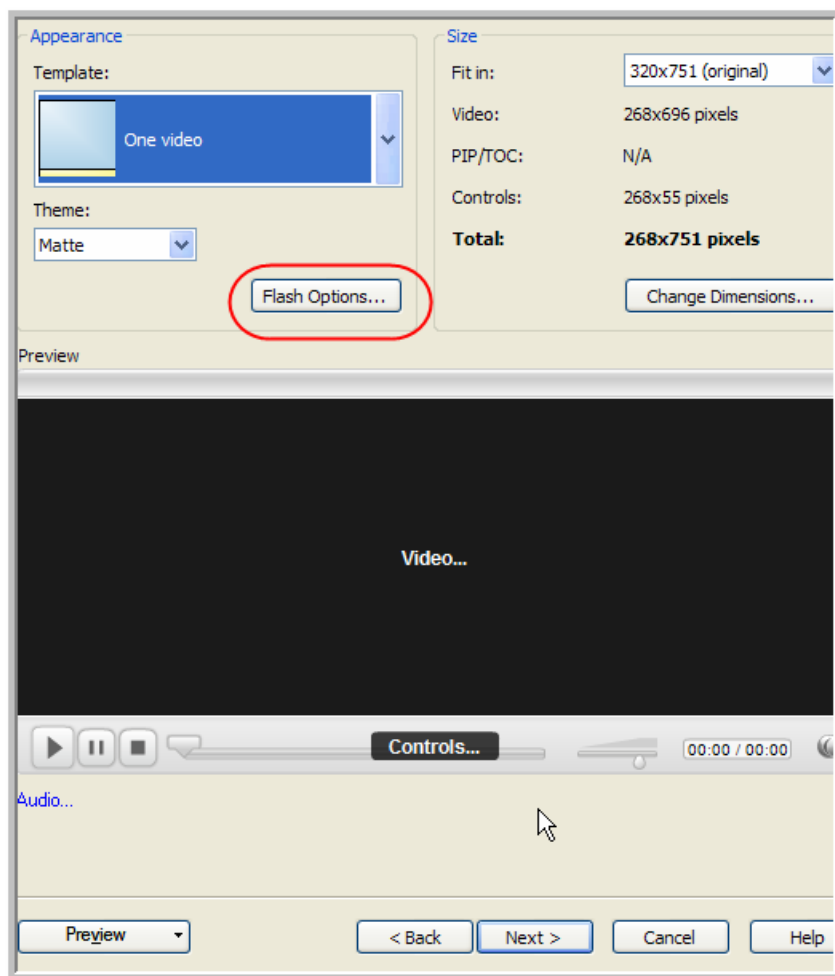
Appearance

Template:

One video

Theme:

Matte

Flash Options...

Size

Fit in: 320x751 (original)

Video: 268x696 pixels

PIP/TOC: N/A

Controls: 268x55 pixels

**Total:** **268x751 pixels**

Change Dimensions...

Preview

Video...

Controls...

00:00 / 00:00

Audio...

Preview

< Back

Next >

Cancel

Help